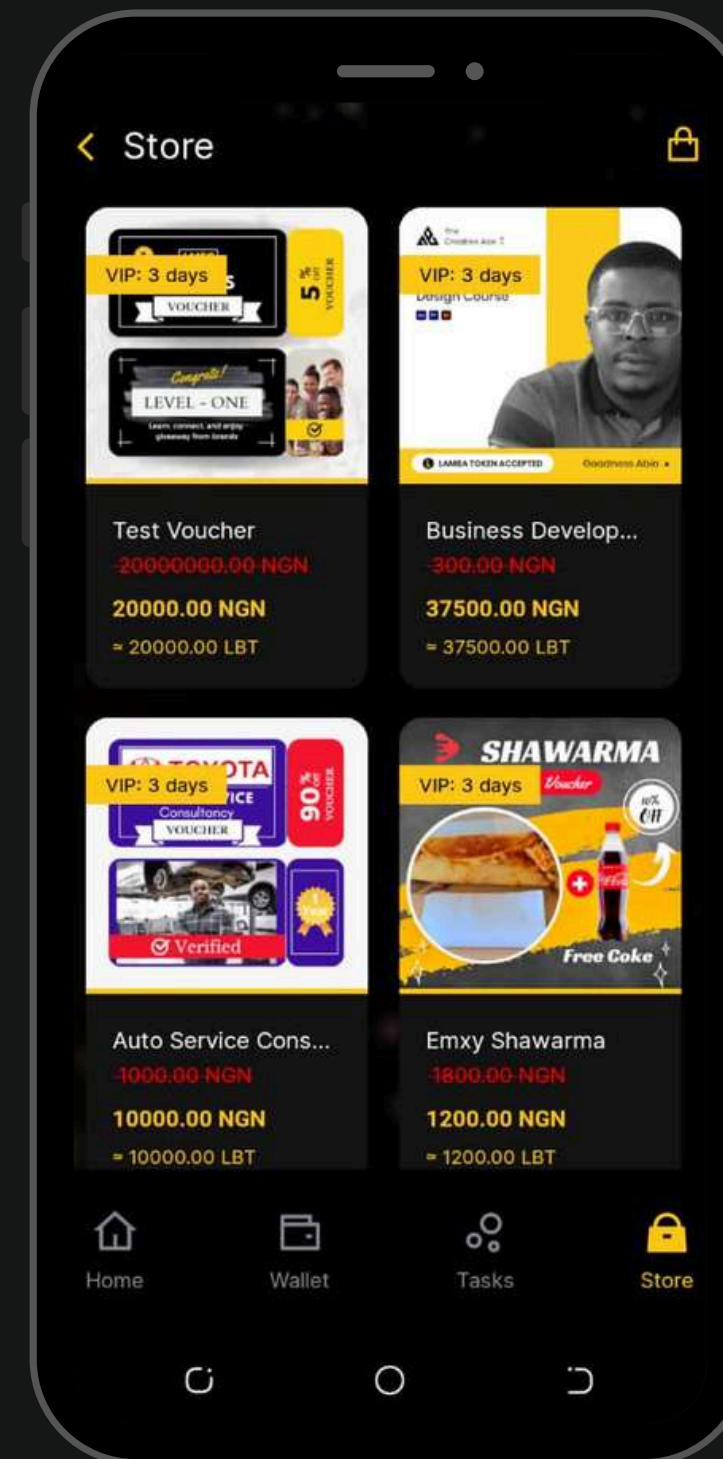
Store

VIP: 3 days
5% OFF VOUCHER
VOUCHER
Congrats!
LEVEL - ONE
Learn, connect, and enjoy giveaway from brands

Test Voucher
20000000.00 NGN
20000.00 NGN
≈ 20000.00 LBT

VIP: 3 days
The Children Ace
Design Course
LAMBA TOKEN ACCEPTED
Goodness Abio

Business Develop...
300.00 NGN
37500.00 NGN
≈ 37500.00 LBT

VIP: 3 days
TOYOTA
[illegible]ICE
Consultancy
VOUCHER
90% OFF VOUCHER
Verified

Auto Service Cons...
1000.00 NGN
10000.00 NGN
≈ 10000.00 LBT

SHAWARMA
VIP: 3 days
Voucher
10% Off
Free Coke

Emxy Shawarma
1800.00 NGN
1200.00 NGN
≈ 1200.00 LBT

Home
Wallet
Tasks
Store